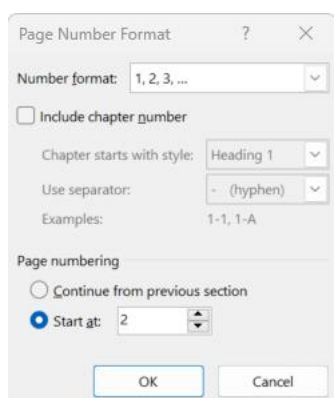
Page Number Format ? ×

Number format: 1, 2, 3, ...

Include chapter number

Chapter starts with style: Heading 1

Use separator: - (hyphen)

Examples: 1-1, 1-A

Page numbering

Continue from previous section

Start at: 2

OK Cancel